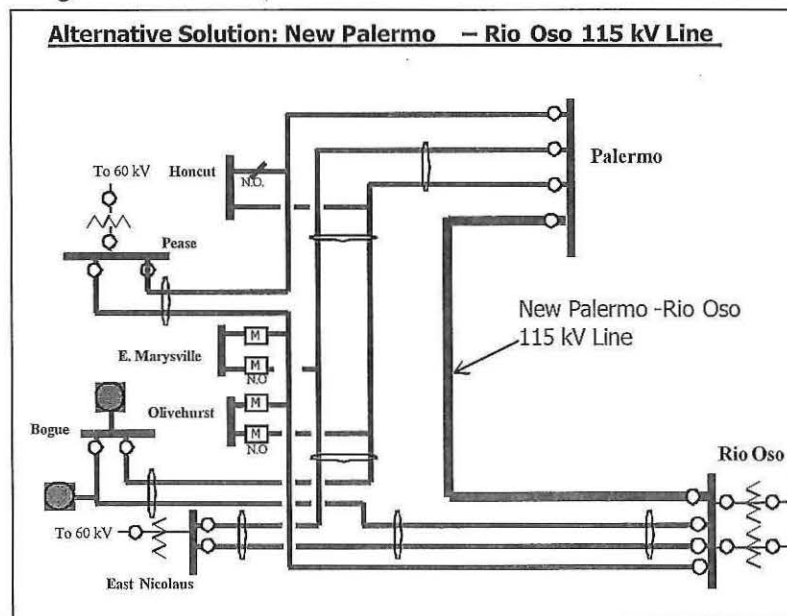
Alternative Solution: New Palermo – Rio Oso 115 kV Line

To 60 kV

Honcut

N.O.

Palermo

Pease

New Palermo -Rio Oso 115 kV Line

E. Marysville

M

M

N.O

Olivehurst

M

M

N.O

Bogue

Rio Oso

To 60 kV

East Nicolaus